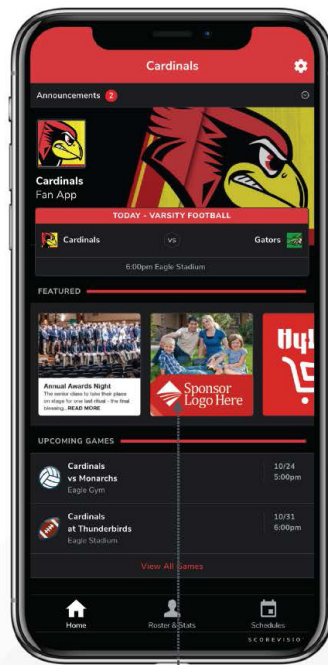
Cardinals

Announcements 2

Cardinals
Fan App

TODAY - VARSITY FOOTBALL

Cardinals vs Gators

6:00pm Eagle Stadium

FEATURED

Annual Awards Night
The senior class to take their place on stage for one last ritual - the final blessing...READ MORE

Sponsor Logo Here

UPCOMING GAMES

Cardinals vs Monarchs
Eagle Gym
10/24
5:00pm

Cardinals at Thunderbirds
Eagle Stadium
10/31
6:00pm

View All Games

Home Roster & Stats Schedules

SCOREVISIO